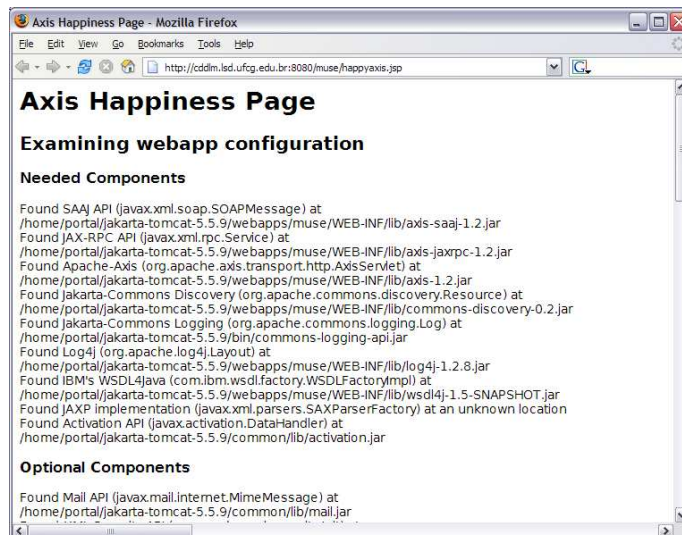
Axis Happiness Page - Mozilla Firefox

File Edit View Go Bookmarks Tools Help

http://cddlm.lsd.ufcg.edu.br:8080/muse/happyaxis.jsp

# Axis Happiness Page

## Examining webapp configuration

### Needed Components

Found SAAJ API (javax.xml.soap.SOAPMessage) at /home/portal/jakarta-tomcat-5.5.9/webapps/muse/WEB-INF/lib/axis-saaj-1.2.jar
Found JAX-RPC API (javax.xml.rpc.Service) at /home/portal/jakarta-tomcat-5.5.9/webapps/muse/WEB-INF/lib/axis-jaxrpc-1.2.jar
Found Apache-Axis (org.apache.axis.transport.http.AxisServlet) at /home/portal/jakarta-tomcat-5.5.9/webapps/muse/WEB-INF/lib/axis-1.2.jar
Found Jakarta-Commons Discovery (org.apache.commons.discovery.Resource) at /home/portal/jakarta-tomcat-5.5.9/webapps/muse/WEB-INF/lib/commons-discovery-0.2.jar
Found Jakarta-Commons Logging (org.apache.commons.logging.Log) at /home/portal/jakarta-tomcat-5.5.9/bin/commons-logging-api.jar
Found Log4j (org.apache.log4j.Layout) at /home/portal/jakarta-tomcat-5.5.9/webapps/muse/WEB-INF/lib/log4j-1.2.8.jar
Found IBM's WSDL4Java (com.ibm.wsdl.factory.WSDLFactoryImpl) at /home/portal/jakarta-tomcat-5.5.9/webapps/muse/WEB-INF/lib/wsdl4j-1.5-SNAPSHOT.jar
Found JAXP implementation (javax.xml.parsers.SAXParserFactory) at an unknown location
Found Activation API (javax.activation.DataHandler) at /home/portal/jakarta-tomcat-5.5.9/common/lib/activation.jar

### Optional Components

Found Mail API (javax.mail.internet.MimeMessage) at /home/portal/jakarta-tomcat-5.5.9/common/lib/mail.jar
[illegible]